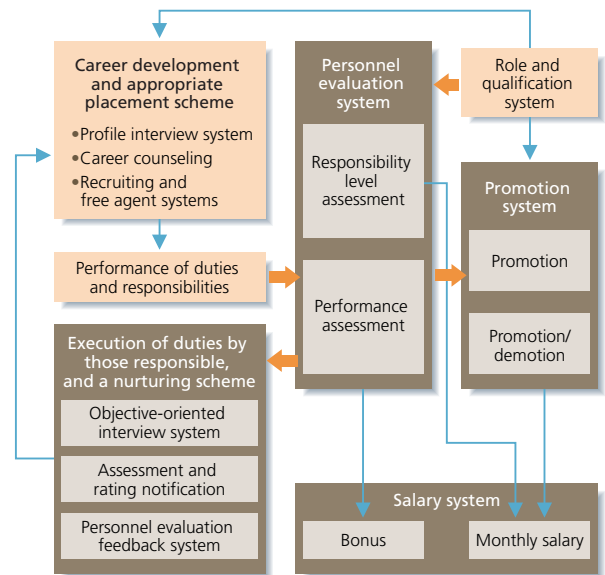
Career development and appropriate placement scheme
•Profile interview system
•Career counseling
•Recruiting and free agent systems

Performance of duties and responsibilities

Execution of duties by those responsible, and a nurturing scheme
Objective-oriented interview system
Assessment and rating notification
Personnel evaluation feedback system

Personnel evaluation system
Responsibility level assessment
Performance assessment

Role and qualification system

Promotion system
Promotion
Promotion/ demotion

Salary system
Bonus
Monthly salary